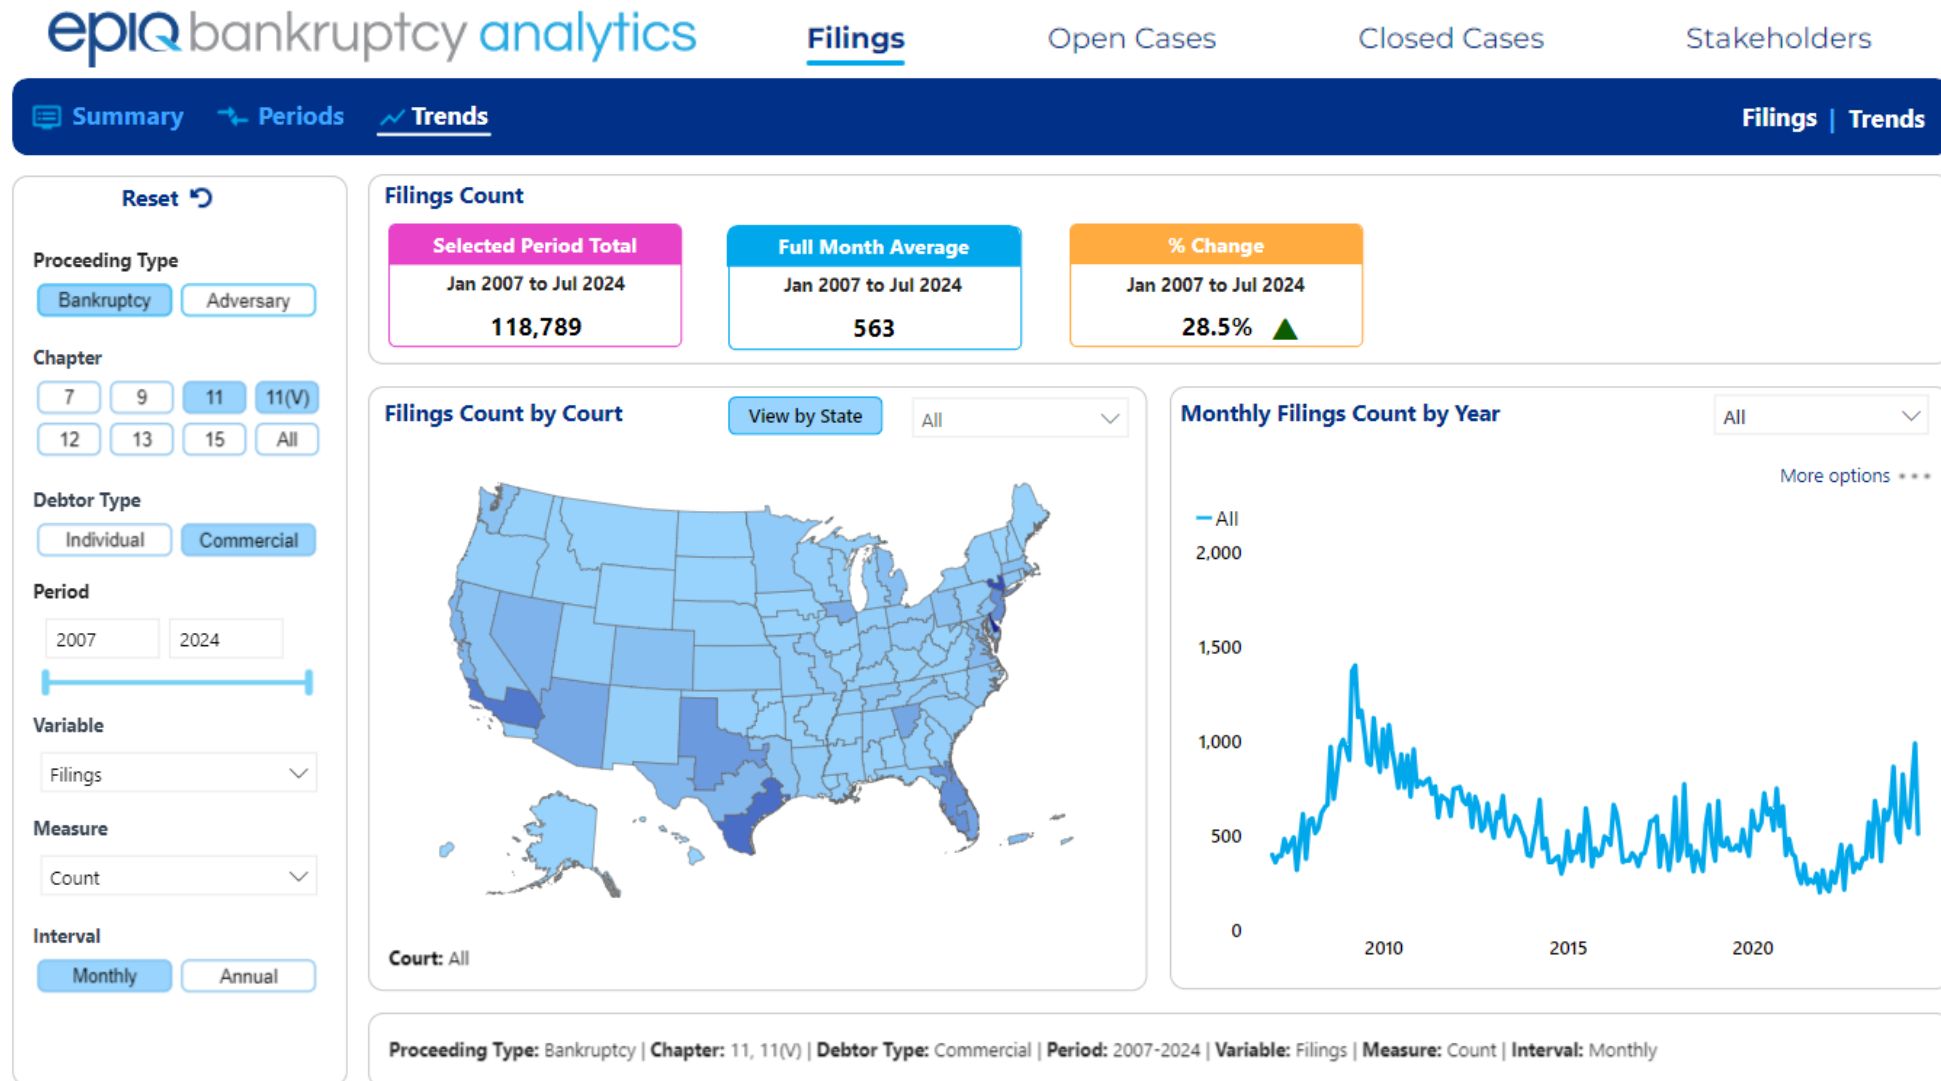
epiq bankruptcy analytics

Filings Open Cases Closed Cases Stakeholders

Summary Periods Trends

Filings | Trends

Reset

Proceeding Type

Bankruptcy Adversary

Chapter

7 9 11 11(V)
12 13 15 All

Debtor Type

Individual Commercial

Period

2007 2024

Variable

Filings

Measure

Count

Interval

Monthly Annual

Filings Count

| Selected Period Total | Full Month Average | % Change |
|---|---|---|
| Jan 2007 to Jul 2024 | Jan 2007 to Jul 2024 | Jan 2007 to Jul 2024 |
| 118,789 | 563 | 28.5% |

Filings Count by Court

View by State

All

Court: All

Monthly Filings Count by Year

All

More options

All

2,000
1,500
1,000
500
0

2010 2015 2020

Proceeding Type: Bankruptcy | Chapter: 11, 11(V) | Debtor Type: Commercial | Period: 2007-2024 | Variable: Filings | Measure: Count | Interval: Monthly